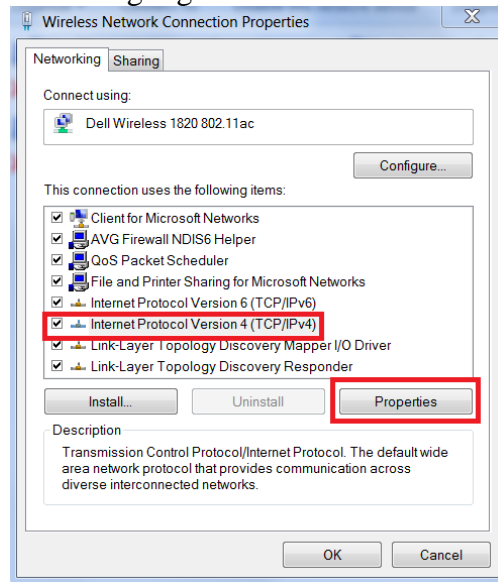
Wireless Network Connection Properties

Networking | Sharing

Connect using:

Dell Wireless 1820 802.11ac

Configure...

This connection uses the following items:

Client for Microsoft Networks
AVG Firewall NDIS6 Helper
QoS Packet Scheduler
File and Printer Sharing for Microsoft Networks
Internet Protocol Version 6 (TCP/IPv6)
Internet Protocol Version 4 (TCP/IPv4)
Link-Layer Topology Discovery Mapper I/O Driver
Link-Layer Topology Discovery Responder

Install... | Uninstall | Properties

Description

Transmission Control Protocol/Internet Protocol. The default wide area network protocol that provides communication across diverse interconnected networks.

OK | Cancel